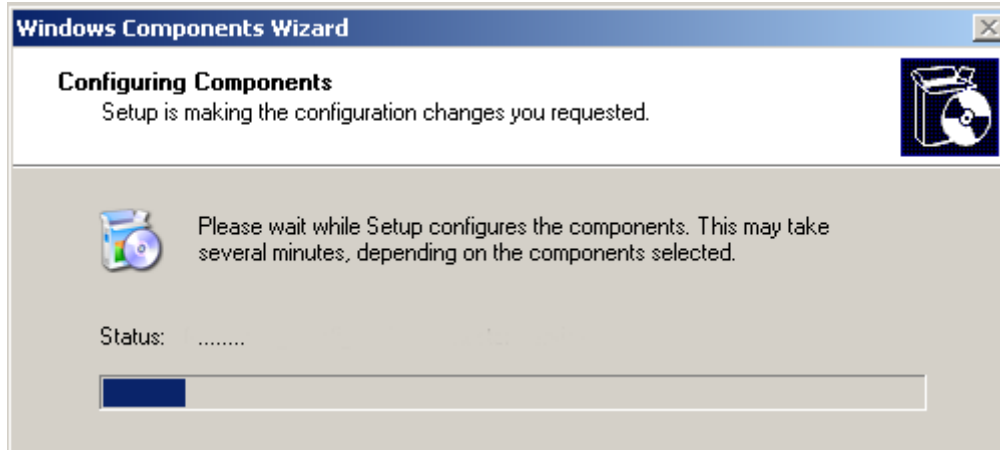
Windows Components Wizard

Configuring Components
Setup is making the configuration changes you requested.

Please wait while Setup configures the components. This may take several minutes, depending on the components selected.

Status: ........